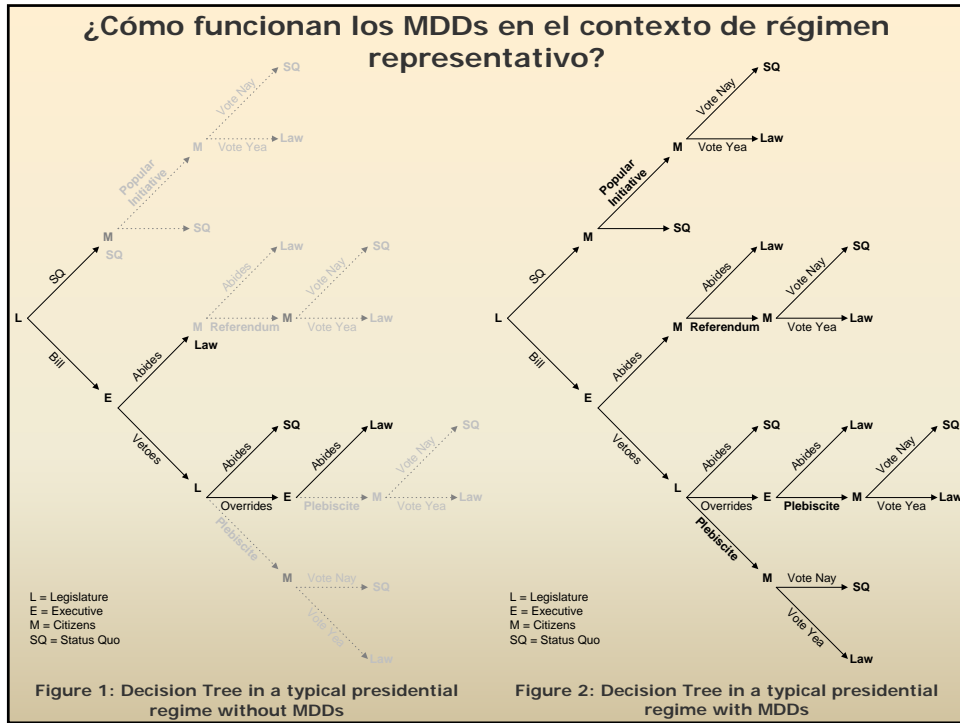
¿Cómo funcionan los MDDs en el contexto de régimen representativo?

SQ
Vote Nay
Law
M
Vote Yea
Popular Initiative
M
SQ
SQ
Law
SQ
Abides
Vote Nay
L
SQ
M
Referendum
M
Law
Vote Yea
Bill
Law
Abides
E
Vetoes
SQ
Law
Abides
Abides
Vote Nay
SQ
L
Overrides
E
M
Law
Plebiscite
Vote Yea
Plebiscite
M
Vote Nay
SQ
Vote Yea
Law

L = Legislature
E = Executive
M = Citizens
SQ = Status Quo

Figure 1: Decision Tree in a typical presidential regime without MDDs

SQ
Vote Nay
M
Law
Vote Yea
Popular Initiative
M
SQ
SQ
Law
SQ
Abides
Vote Nay
L
M
Referendum
M
Law
Vote Yea
Bill
Abides
E
Vetoes
SQ
Law
SQ
Abides
Abides
Vote Nay
L
Overrides
E
Plebiscite
M
Law
Vote Yea
Plebiscite
M
Vote Nay
SQ
Vote Yea
Law

L = Legislature
E = Executive
M = Citizens
SQ = Status Quo

Figure 2: Decision Tree in a typical presidential regime with MDDs